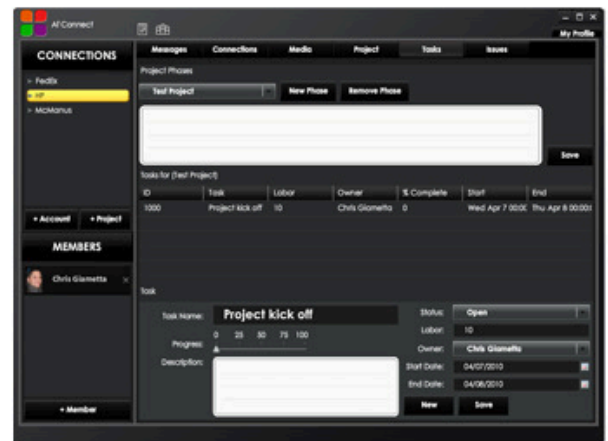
AFConnect

My Profile

CONNECTIONS

> FedEx
> HP
> McManus

+ Account
+ Project

MEMBERS

Chris Giametta ×

+ Member

Messages
Connections
Media
Project
Tasks
Issues

Project Phases

Test Project
New Phase
Remove Phase

Save

Tasks for (Test Project)

| ID | Task | Labor | Owner | % Complete | Start | End |
|---|---|---|---|---|---|---|
| 1000 | Project kick off | 10 | Chris Giametta | 0 | Wed Apr 7 00:00 | Thu Apr 8 00:00 |

Task

Task Name: Project kick off

Progress: 0 25 50 75 100

Description:

Status: Open
Labor: 10
Owner: Chris Giametta
Start Date: 04/07/2010
End Date: 04/08/2010

New
Save